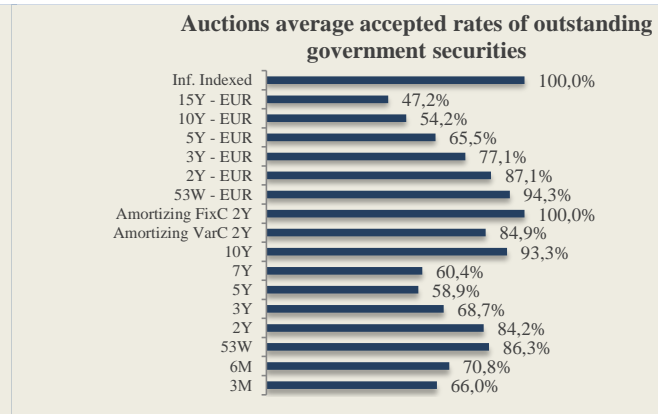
Auctions average accepted rates of outstanding government securities

| | |
|---|---|
| Inf. Indexed | 100,0% |
| 15Y - EUR | 47,2% |
| 10Y - EUR | 54,2% |
| 5Y - EUR | 65,5% |
| 3Y - EUR | 77,1% |
| 2Y - EUR | 87,1% |
| 53W - EUR | 94,3% |
| Amortizing FixC 2Y | 100,0% |
| Amortizing VarC 2Y | 84,9% |
| 10Y | 93,3% |
| 7Y | 60,4% |
| 5Y | 58,9% |
| 3Y | 68,7% |
| 2Y | 84,2% |
| 53W | 86,3% |
| 6M | 70,8% |
| 3M | 66,0% |